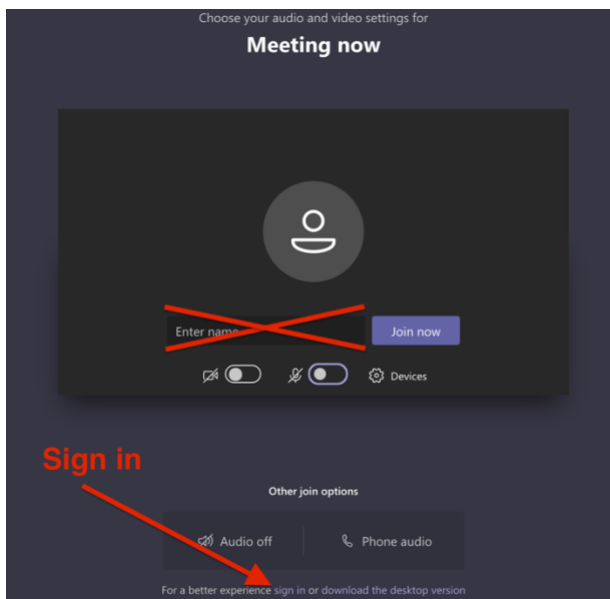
Choose your audio and video settings for

Meeting now

Enter name

Join now

Devices

Sign in

Other join options

Audio off

Phone audio

For a better experience sign in or download the desktop version